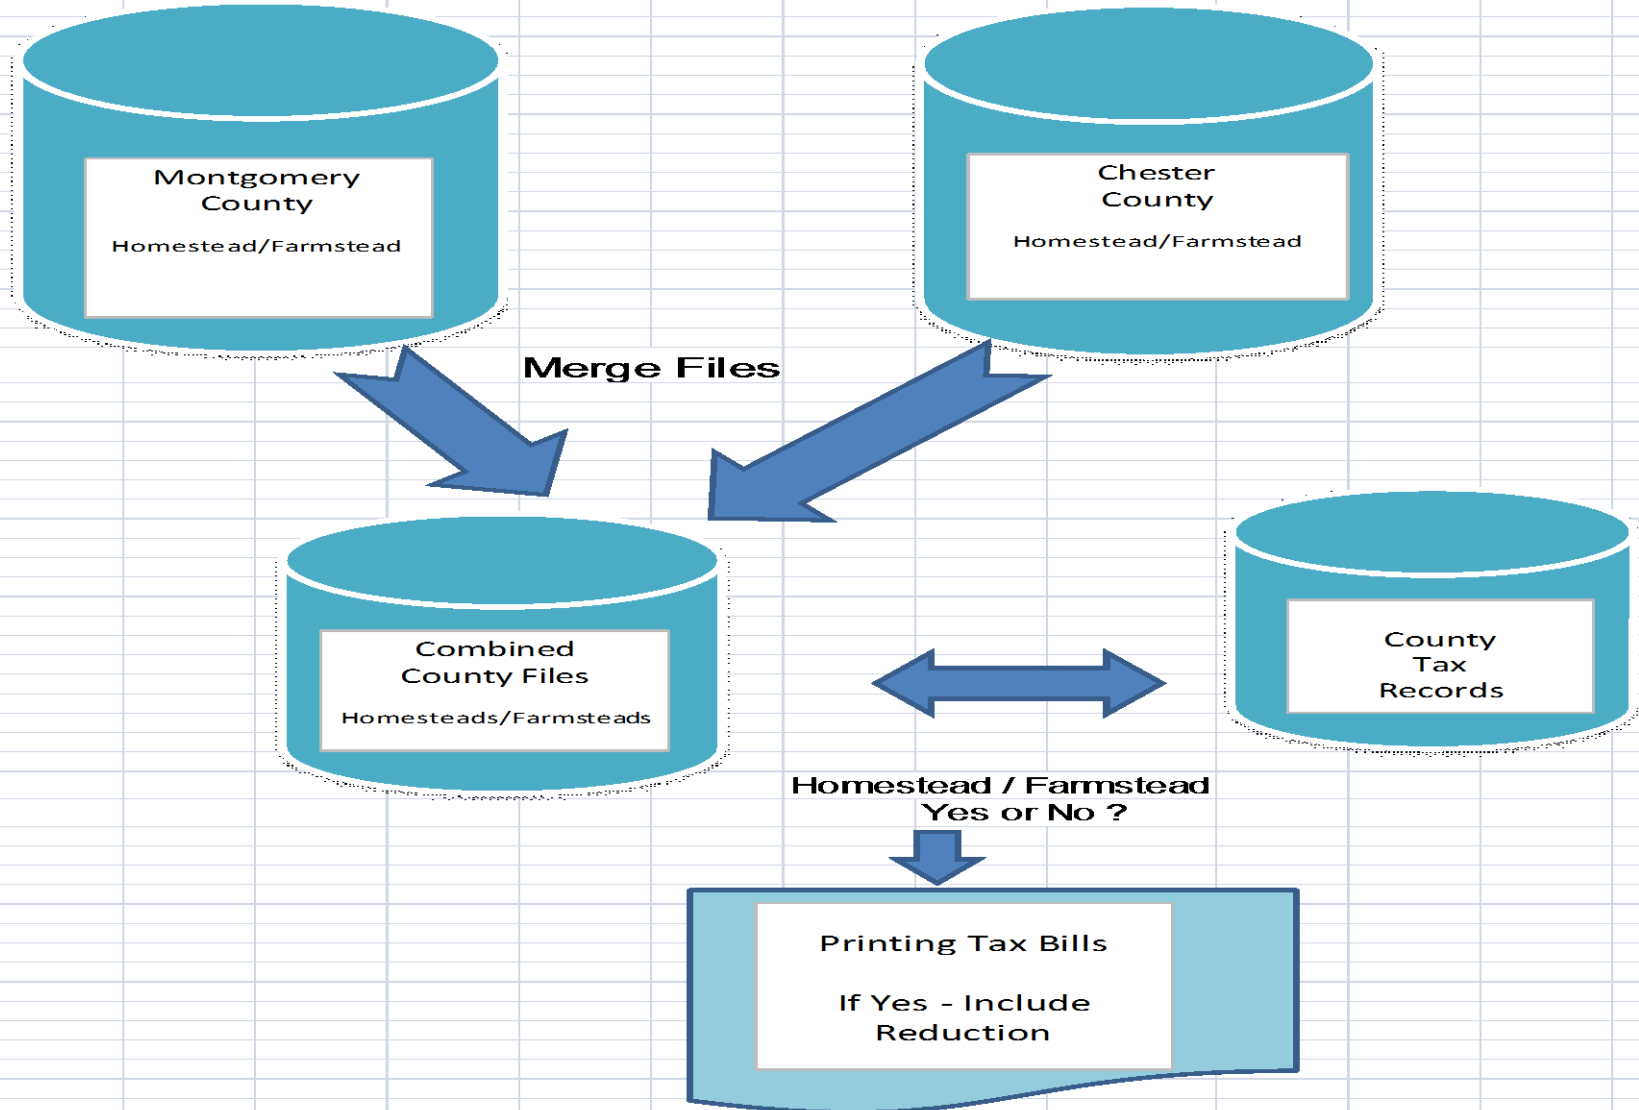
Montgomery County

Homestead/Farmstead

Chester County

Homestead/Farmstead

Merge Files

Combined County Files

Homesteads/Farmsteads

County Tax Records

Homestead / Farmstead Yes or No ?

Printing Tax Bills

If Yes - Include Reduction